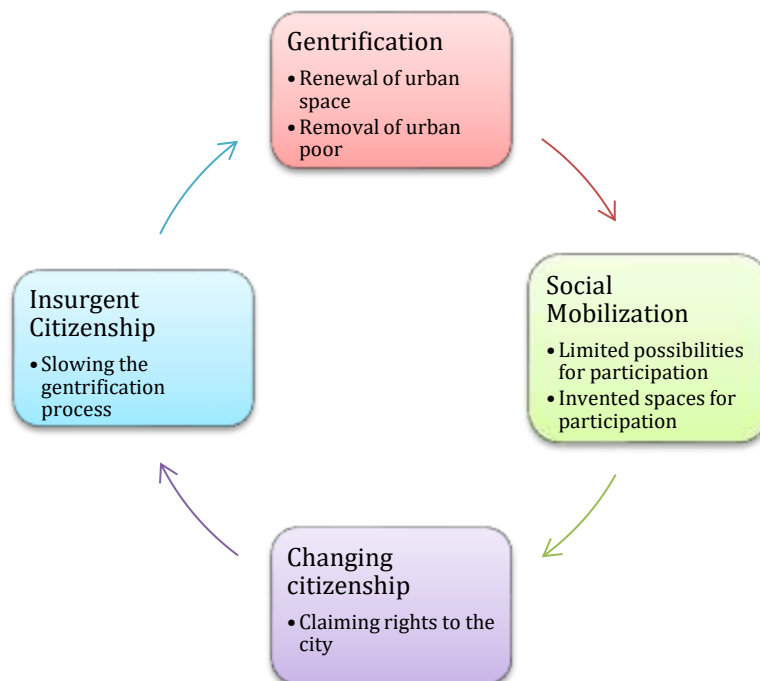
Gentrification

• Renewal of urban space
• Removal of urban poor

Social Mobilization

• Limited possibilities for participation
• Invented spaces for participation

Changing citizenship

• Claiming rights to the city

Insurgent Citizenship

• Slowing the gentrification process